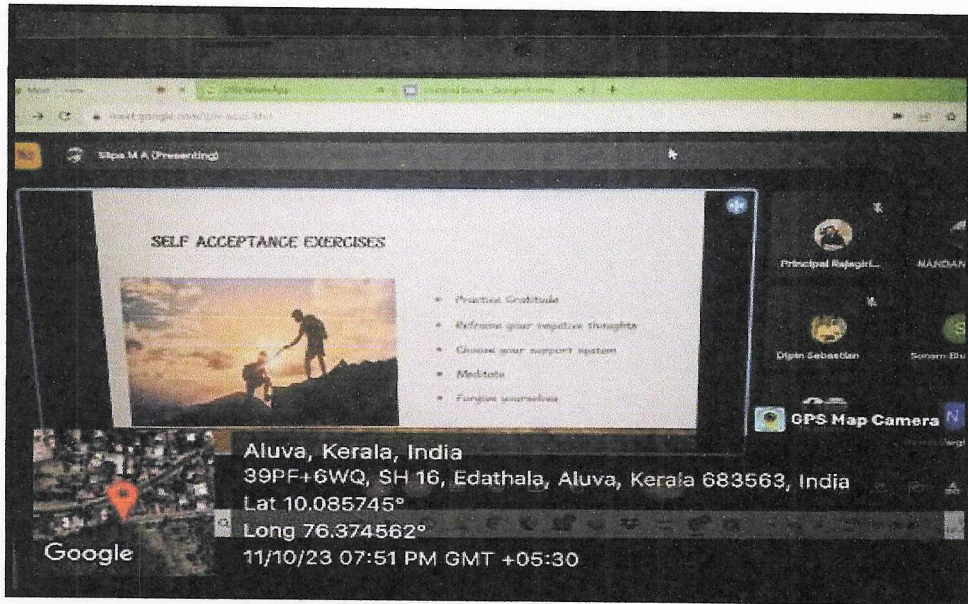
Silpa M A (Presenting)

SELF ACCEPTANCE EXERCISES

• Practice Gratitude
• Reframe your negative thoughts
• Choose your support system
• Meditate
• Forgive yourselves

Principal Rajagiri...
NANDAN
Dipin Sebastian
Sonam Blu

GPS Map Camera

Aluva, Kerala, India
39PF+6WQ, SH 16, Edathala, Aluva, Kerala 683563, India
Lat 10.085745°
Long 76.374562°
11/10/23 07:51 PM GMT +05:30

Google